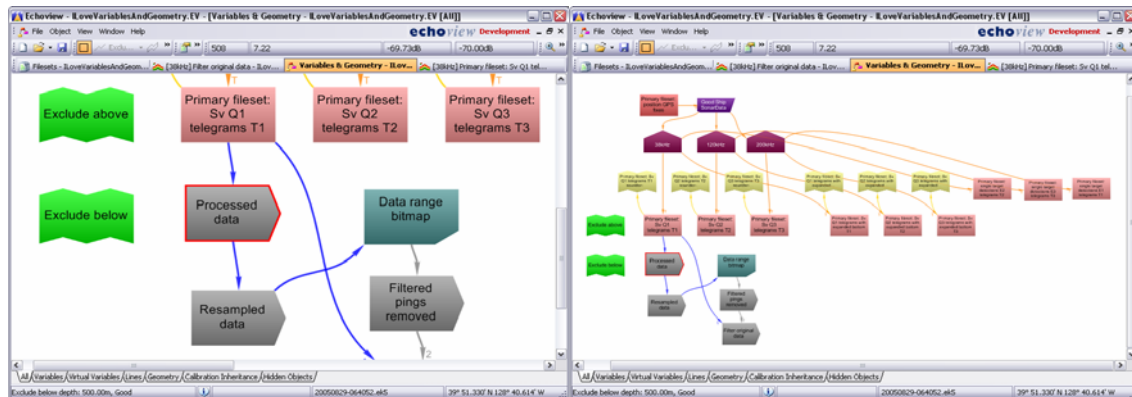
Echoview - ILoveVariablesAndGeometry.EV - [Variables & Geometry - ILoveVariablesAndGeometry.EV (All)]

File Object View Window Help

Echo 508 7.22 -69.73dB -70.00dB

echoview Development

Filesets - ILoveVariablesAndGeom... [38kHz] Filter original data - ILov... Variables & Geometry - ILov... [38kHz] Primary fileset: Sv Q1 tel...

Exclude above

Primary fileset: Sv Q1 telegrams T1

Primary fileset: Sv Q2 telegrams T2

Primary fileset: Sv Q3 telegrams T3

Exclude below

Processed data

Data range bitmap

Resampled data

Filtered pings removed

2

All Variables Virtual Variables Lines Geometry Calibration Inheritance Hidden Objects

Exclude below depth: 500.00m, Good

20050829-064052.ek5

39° 51.330' N 128° 40.614' W

Echoview - ILoveVariablesAndGeometry.EV - [Variables & Geometry - ILoveVariablesAndGeometry.EV (All)]

File Object View Window Help

Echo 508 7.22 -69.73dB -70.00dB

echoview Development

Filesets - ILoveVariablesAndGeom... [38kHz] Filter original data - ILov... Variables & Geometry - ILov... [38kHz] Primary fileset: Sv Q1 tel...

38kHz 120kHz 200kHz

Exclude above

Primary fileset: Sv Q1 telegrams T1

Primary fileset: Sv Q2 telegrams T2

Primary fileset: Sv Q3 telegrams T3

Exclude below

Processed data

Data range bitmap

Resampled data

Filtered pings removed

Filter original data

All Variables Virtual Variables Lines Geometry Calibration Inheritance Hidden Objects

Exclude below depth: 500.00m, Good

20050829-064052.ek5

39° 51.330' N 128° 40.614' W